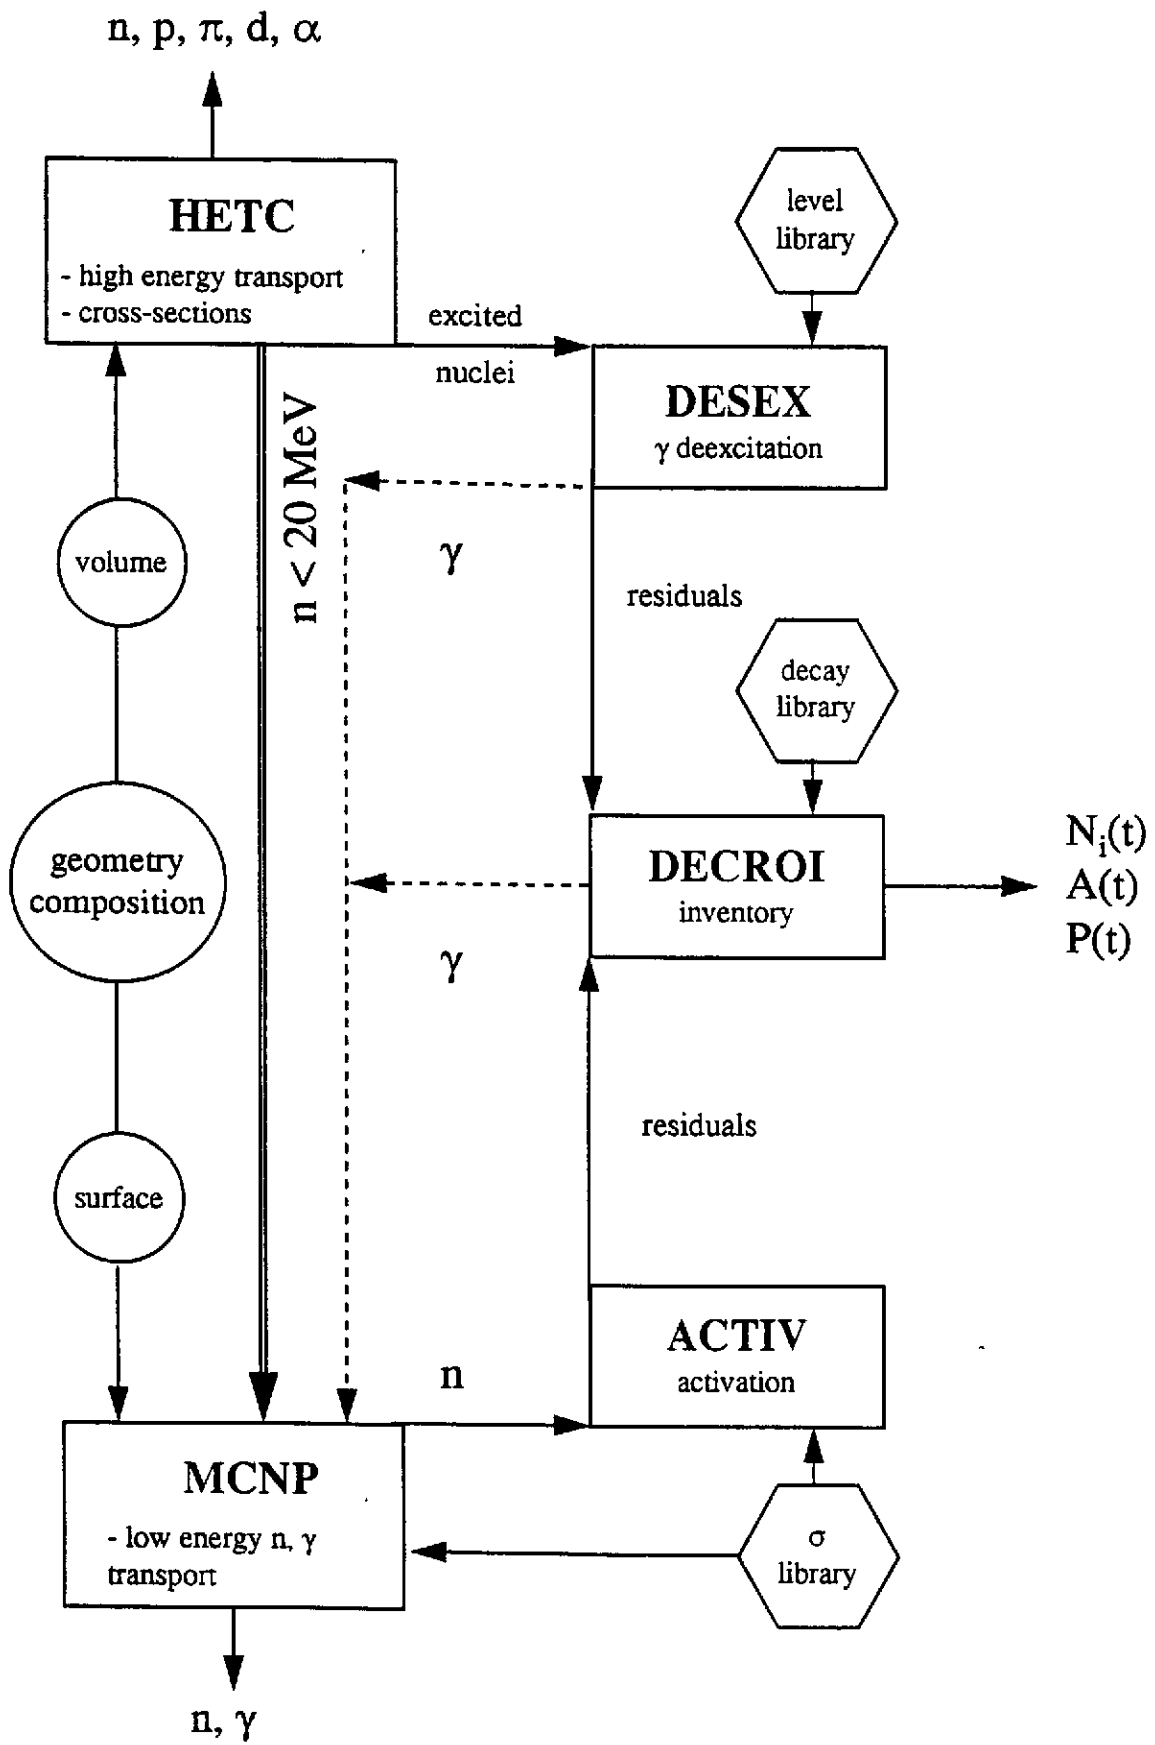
n, p, $\pi$, d, $\alpha$

HETC
- high energy transport
- cross-sections

level library

excited nuclei

DESEX
$\gamma$ deexcitation

n < 20 MeV

volume

$\gamma$

residuals

decay library

geometry composition

DECROI
inventory

$N_i(t)$
A(t)
P(t)

$\gamma$

residuals

surface

n

ACTIV
activation

MCNP
- low energy n, $\gamma$ transport

$\sigma$ library

n, $\gamma$